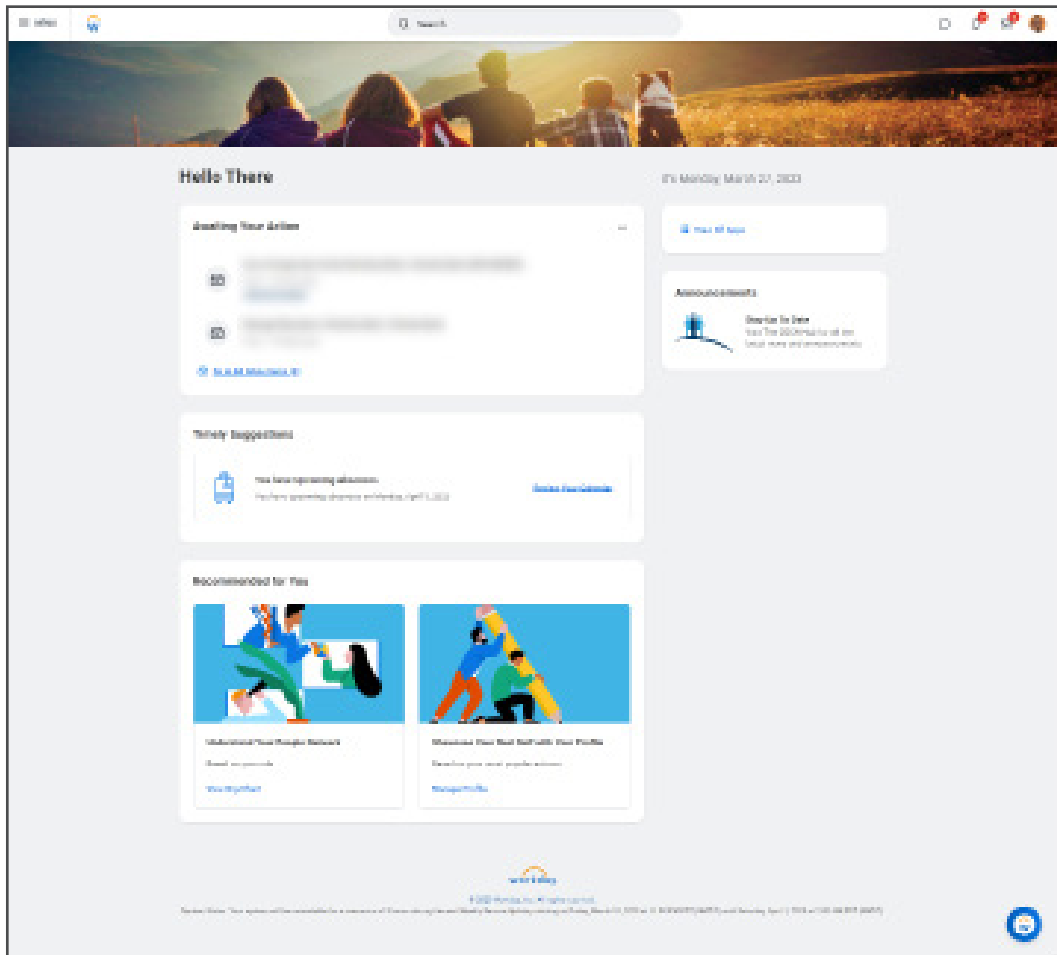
MENU

Search

Hello There

It's Monday, March 27, 2023

Awaiting Your Action

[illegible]

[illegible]

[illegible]

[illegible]

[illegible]

View All Apps

Announcements

Stories to Join

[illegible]

Timely Suggestions

You have upcoming absences

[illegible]

Review Your Calendar

Recommended for You

Understand Your People Network

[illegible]

View My Org Chart

Showcase Your Best Self with Your Profile

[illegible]

Manage Profile

workday

© 2023 Workday, Inc. All rights reserved.

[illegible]